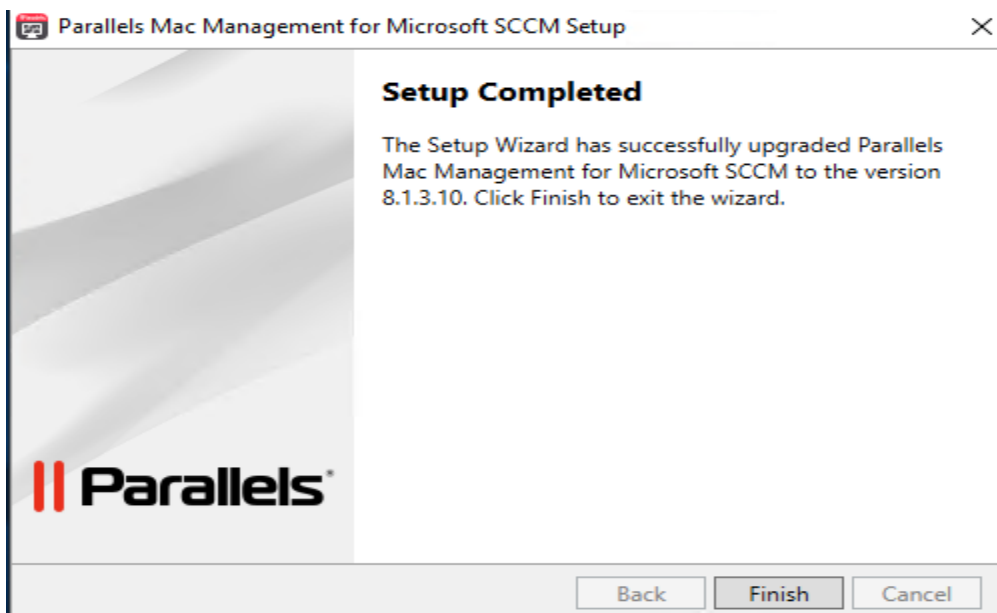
Parallels Mac Management for Microsoft SCCM Setup

×

Setup Completed

The Setup Wizard has successfully upgraded Parallels Mac Management for Microsoft SCCM to the version 8.1.3.10. Click Finish to exit the wizard.

|| Parallels®

Back Finish Cancel